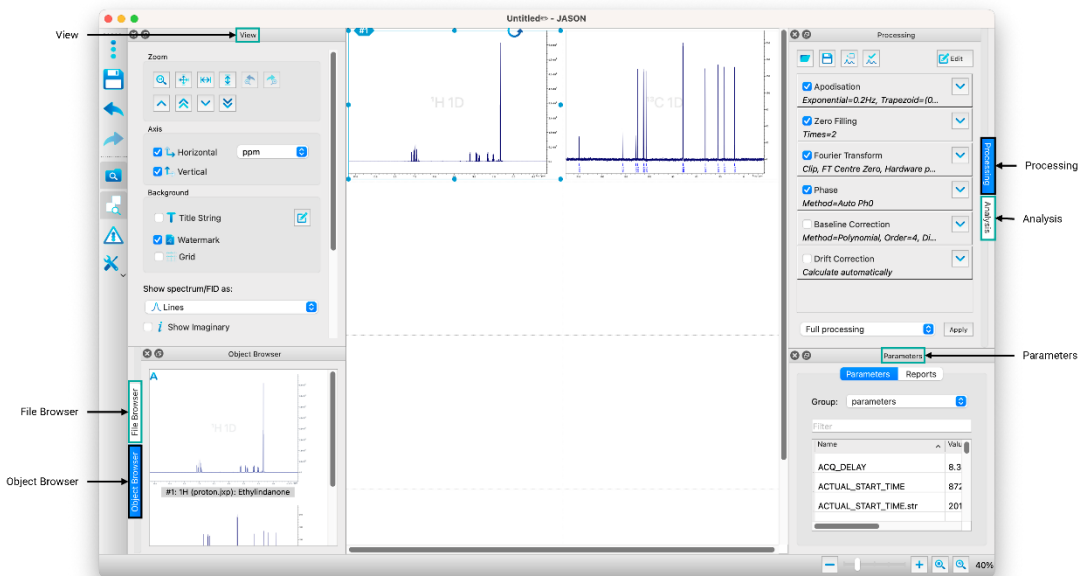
Untitled - JASON

View

View

Zoom

Axis

Horizontal ppm

Vertical

Background

Title String

Watermark

Grid

Show spectrum/FID as:

Lines

Show Imaginary

#1

$^1$H 1D

$^{13}$C 1D

Processing

Edit

Apodisation
Exponential=0.2Hz, Trapezoid=(0...

Zero Filling
Times=2

Fourier Transform
Clip, FT Centre Zero, Hardware p...

Phase
Method=Auto Ph0

Baseline Correction
Method=Polynomial, Order=4, Di...

Drift Correction
Calculate automatically

Full processing

Apply

Processing

Analysis

Processing

Analysis

Object Browser

A

$^1$H 1D

#1: 1H (proton.jxp): Ethylindanone

File Browser

Object Browser

File Browser

Object Browser

Parameters

Parameters

Parameters Reports

Group: parameters

Filter

| Name | Valu |
|---|---|
| ACQ_DELAY | 8.3 |
| ACTUAL_START_TIME | 872 |
| ACTUAL_START_TIME.str | 201 |

40%